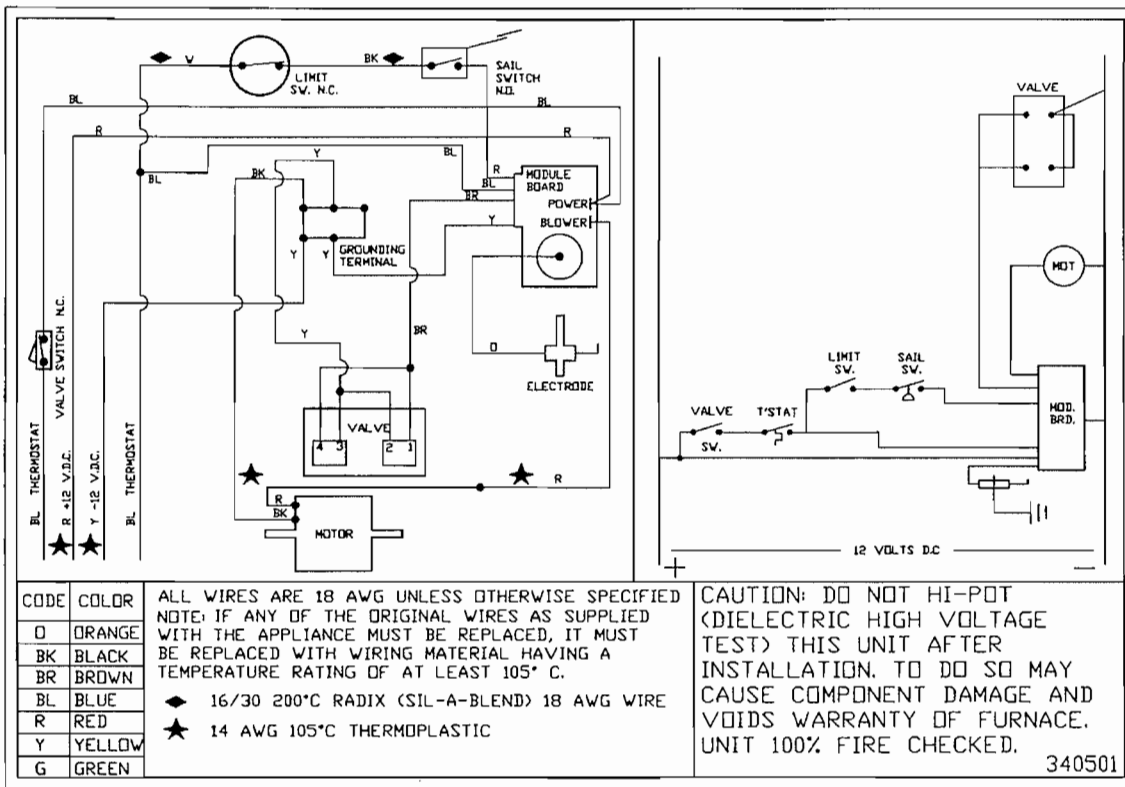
W
BK
LIMIT SW. N.C.
SAIL SWITCH N.O.
BL
BL
R
R
BL
Y
BL
R
BL
MODULE BOARD
BK
BR
POWER
Y
BLOWER
GROUNDING TERMINAL
Y
Y
Y
BR
O
ELECTRODE
VALVE
4 3
2 1
R
R
BK
MOTOR
BL THERMOSTAT
R +12 V.D.C.
Y -12 V.D.C.
BL THERMOSTAT
VALVE SWITCH N.C.

VALVE
MOT
LIMIT SW.
SAIL SW.
VALVE SW.
T'STAT
MOD. BRD.
+
12 VOLTS D.C
—

| CODE | COLOR |
|---|---|
| O | ORANGE |
| BK | BLACK |
| BR | BROWN |
| BL | BLUE |
| R | RED |
| Y | YELLOW |
| G | GREEN |

ALL WIRES ARE 18 AWG UNLESS OTHERWISE SPECIFIED
NOTE: IF ANY OF THE ORIGINAL WIRES AS SUPPLIED WITH THE APPLIANCE MUST BE REPLACED, IT MUST BE REPLACED WITH WIRING MATERIAL HAVING A TEMPERATURE RATING OF AT LEAST 105° C.

16/30 200°C RADIX (SIL-A-BLEND) 18 AWG WIRE
14 AWG 105°C THERMOPLASTIC

CAUTION: DO NOT HI-POT (DIELECTRIC HIGH VOLTAGE TEST) THIS UNIT AFTER INSTALLATION. TO DO SO MAY CAUSE COMPONENT DAMAGE AND VOIDS WARRANTY OF FURNACE. UNIT 100% FIRE CHECKED.
340501